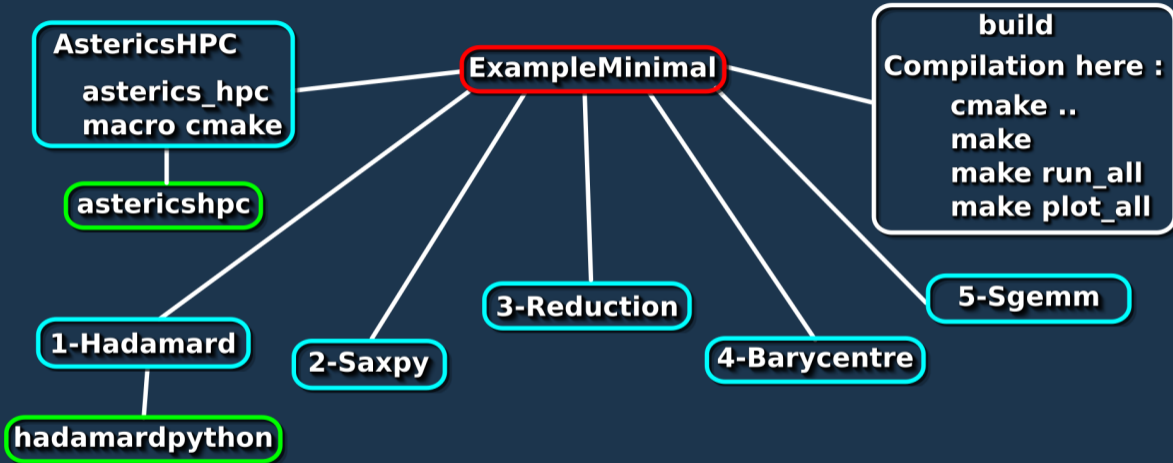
AstericsHPC

asterics_hpc
macro cmake

astericshpc

ExampleMinimal

build
Compilation here :
cmake ..
make
make run_all
make plot_all

1-Hadamard

hadamardpython

2-Saxpy

3-Reduction

4-Barycentre

5-Sgemm